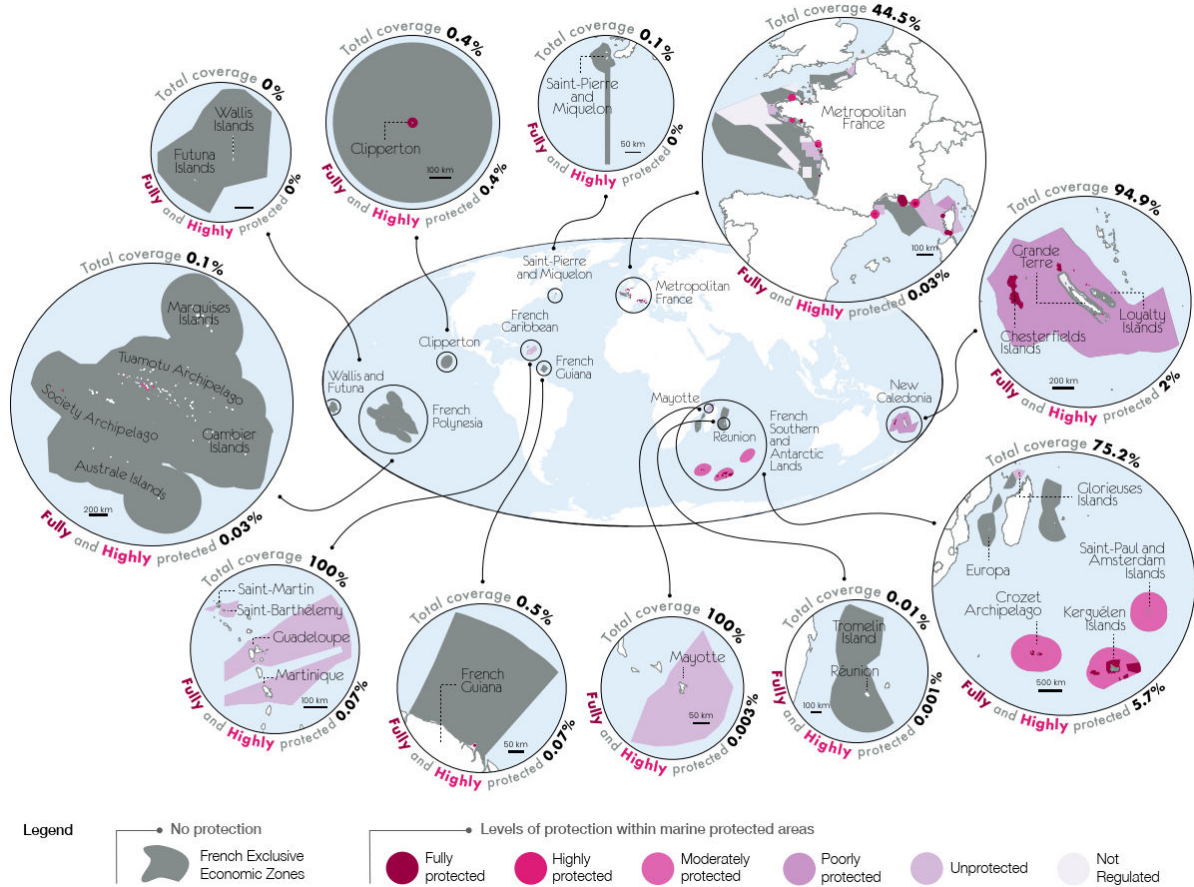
Total coverage 0%
Wallis Islands
Futuna Islands
Fully and Highly protected 0%

Total coverage 0.4%
Clipperton
100 km
Fully and Highly protected 0.4%

Total coverage 0.1%
Saint-Pierre and Miquelon
50 km
Fully and Highly protected 0%

Total coverage 44.5%
Metropolitan France
100 km
Fully and Highly protected 0.03%

Total coverage 94.9%
Grande Terre
Chesterfields Islands
Loyalty Islands
200 km
Fully and Highly protected 2%

Total coverage 0.1%
Marquises Islands
Tuamotu Archipelago
Society Archipelago
Gambier Islands
Australe Islands
200 km
Fully and Highly protected 0.03%

Saint-Pierre and Miquelon
Metropolitan France
French Caribbean
French Guiana
Clipperton
Wallis and Futuna
French Polynesia
Mayotte
Reunion
French Southern and Antarctic Lands
New Caledonia

Total coverage 75.2%
Glorieuses Islands
Europa
Saint-Paul and Amsterdam Islands
Crozet Archipelago
Kerguelen Islands
500 km
Fully and Highly protected 5.7%

Total coverage 100%
Saint-Martin
Saint-Barthélemy
Guadeloupe
Martinique
100 km
Fully and Highly protected 0.07%

Total coverage 0.5%
French Guiana
50 km
Fully and Highly protected 0.07%

Total coverage 100%
Mayotte
50 km
Fully and Highly protected 0.003%

Total coverage 0.01%
Tromelin Island
Réunion
100 km
Fully and Highly protected 0.001%

Legend
No protection
French Exclusive Economic Zones
Levels of protection within marine protected areas
Fully protected
Highly protected
Moderately protected
Poorly protected
Unprotected
Not Regulated